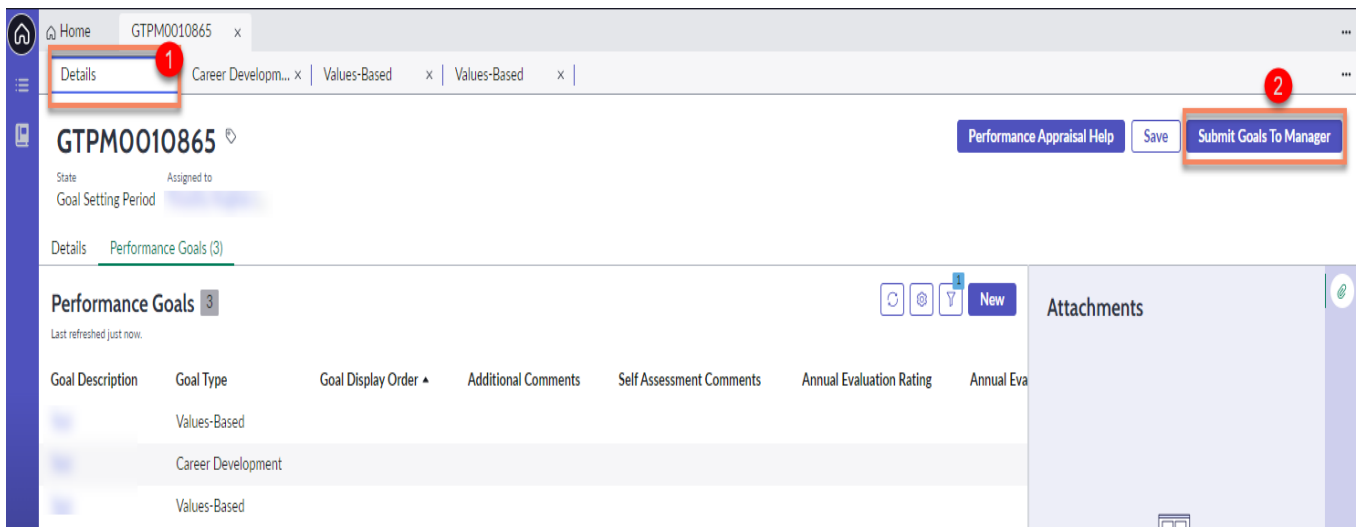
Home GTPM0010865 x

Details 1 Career Developm... x Values-Based x Values-Based x

2

GTPM0010865

Performance Appraisal Help Save Submit Goals To Manager

State
Goal Setting Period

Assigned to
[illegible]

Details Performance Goals (3)

Performance Goals 3
Last refreshed just now.

1
New

Attachments

| Goal Description | Goal Type | Goal Display Order ▲ | Additional Comments | Self Assessment Comments | Annual Evaluation Rating | Annual Eva |
|---|---|---|---|---|---|---|
| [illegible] | Values-Based | | | | | |
| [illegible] | Career Development | | | | | |
| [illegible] | Values-Based | | | | | |